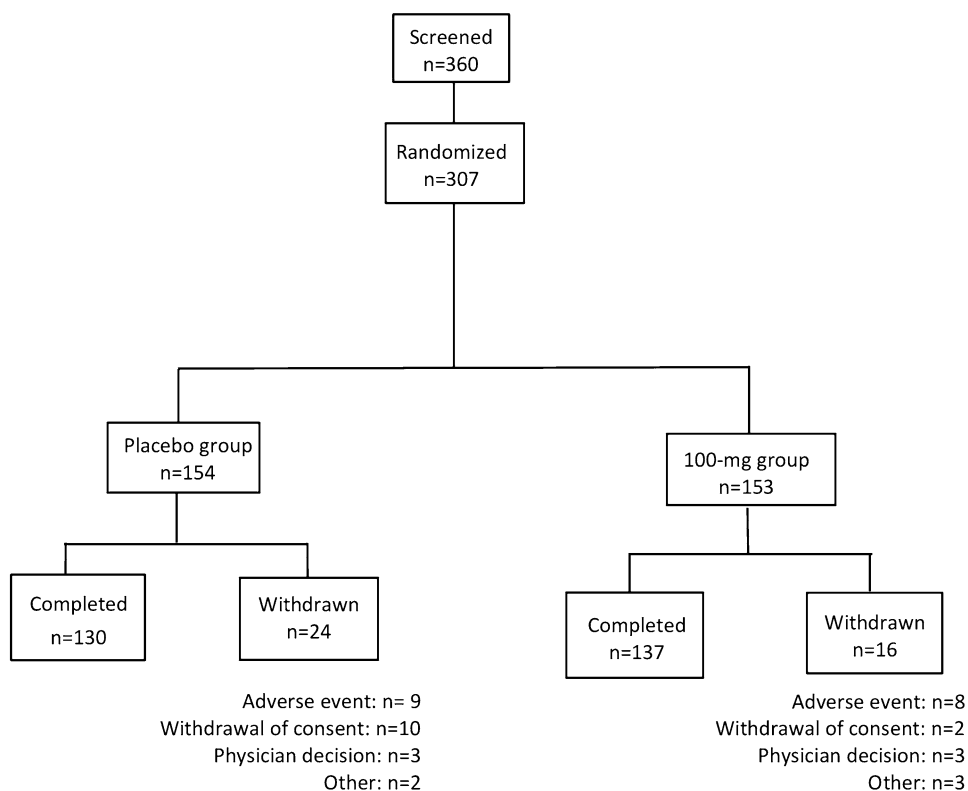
Screened
n=360

Randomized
n=307

Placebo group
n=154

100-mg group
n=153

Completed
n=130

Withdrawn
n=24

Completed
n=137

Withdrawn
n=16

Adverse event: n= 9
Withdrawal of consent: n=10
Physician decision: n=3
Other: n=2

Adverse event: n=8
Withdrawal of consent: n=2
Physician decision: n=3
Other: n=3